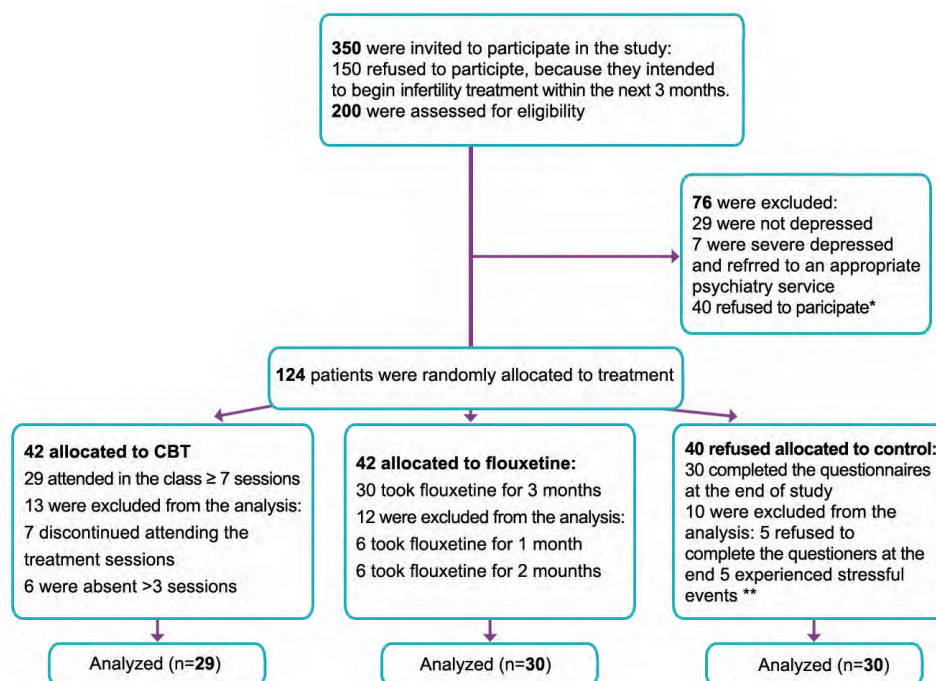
**350** were invited to participate in the study:
150 refused to participte, because they intended to begin infertility treatment within the next 3 months.
**200** were assessed for eligibility

**76** were excluded:
29 were not depressed
7 were severe depressed and refrred to an appropriate psychiatry service
40 refused to paricipate*

**124** patients were randomly allocated to treatment

**42 allocated to CBT**
29 attended in the class ≥ 7 sessions
13 were excluded from the analysis:
7 discontinued attending the treatment sessions
6 were absent >3 sessions

Analyzed (n=**29**)

**42 allocated to flouxetine:**
30 took flouxetine for 3 months
12 were excluded from the analysis:
6 took flouxetine for 1 month
6 took flouxetine for 2 mounths

Analyzed (n=**30**)

**40 refused allocated to control:**
30 completed the questionnaires at the end of study
10 were excluded from the analysis: 5 refused to complete the questioners at the end 5 experienced stressful events **

Analyzed (n=**30**)